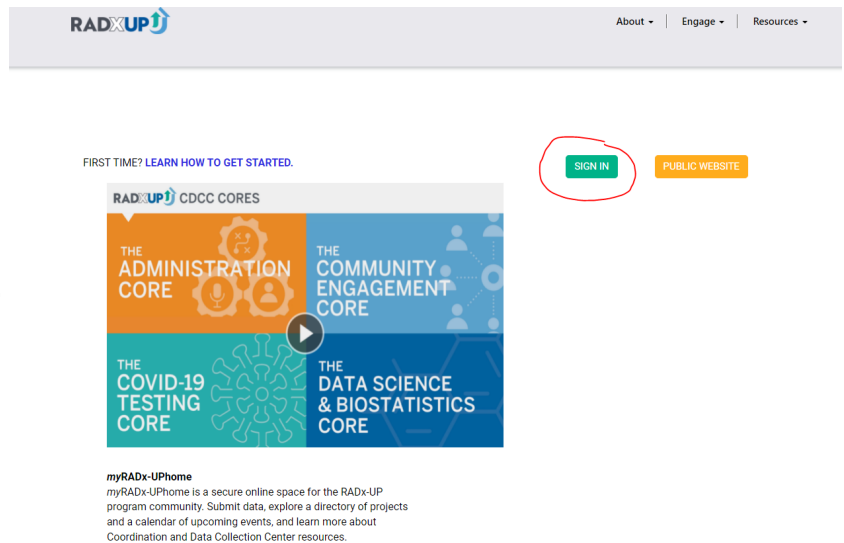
RADxUP

About ▾ | Engage ▾ | Resources ▾

FIRST TIME? LEARN HOW TO GET STARTED.

SIGN IN

PUBLIC WEBSITE

RADxUP CDCC CORES

THE ADMINISTRATION CORE

THE COMMUNITY ENGAGEMENT CORE

THE COVID-19 TESTING CORE

THE DATA SCIENCE & BIOSTATISTICS CORE

myRADx-UPhome

myRADx-UPhome is a secure online space for the RADx-UP program community. Submit data, explore a directory of projects and a calendar of upcoming events, and learn more about Coordination and Data Collection Center resources.